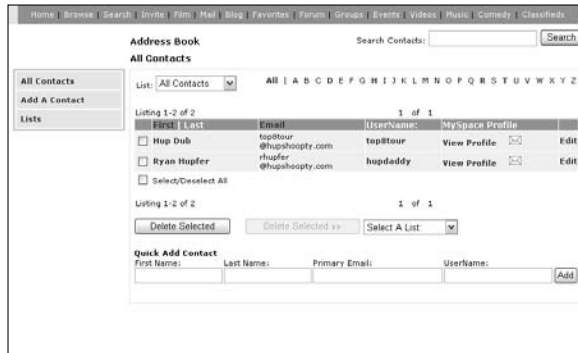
Home | Browse | Search | Invite | Film | Mail | Blog | Favorites | Forum | Groups | Events | Videos | Music | Comedy | Classifieds

Address Book
All Contacts

Search Contacts: Search

All Contacts
Add A Contact
Lists

List: All Contacts

All | A B C D E F G H I J K L M N O P Q R S T U V W X Y Z

Listing 1-2 of 2

1 of 1

| | First | Last | Email | UserName: | MySpace Profile | |
|---|---|---|---|---|---|---|
| ☐ | Hup Dub | | top8tour@hupshoopty.com | top8tour | View Profile | Edit |
| ☐ | Ryan Hupfer | | rhupfer@hupshoopty.com | hupdaddy | View Profile | Edit |

☐ Select/Deselect All

Listing 1-2 of 2

1 of 1

Delete Selected Delete Selected >> Select A List

Quick Add Contact
First Name: Last Name: Primary Email: UserName:
Add